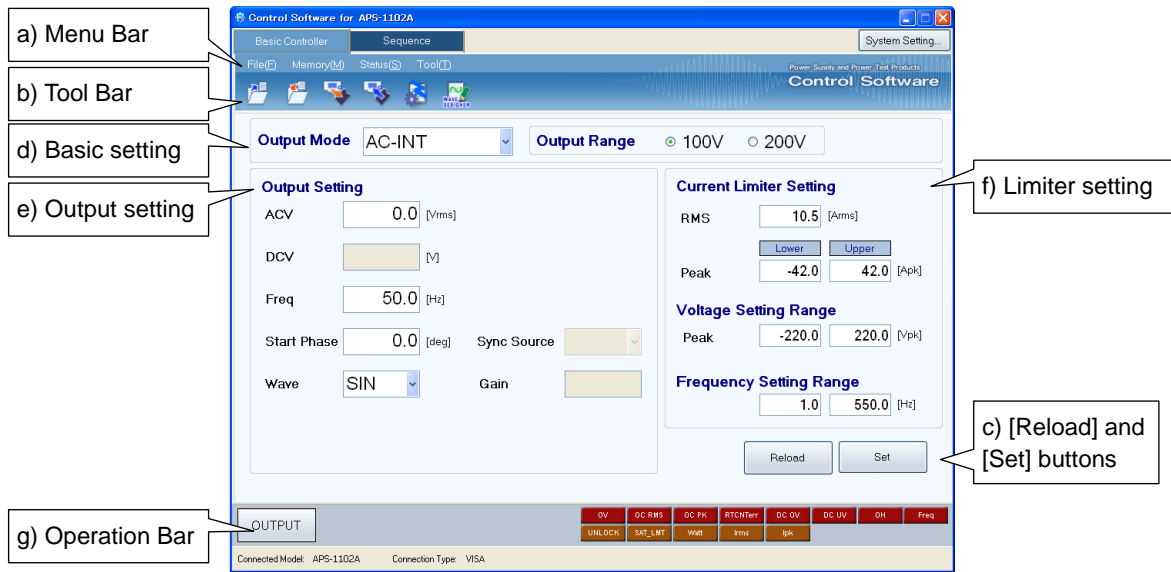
a) Menu Bar

b) Tool Bar

d) Basic setting

e) Output setting

g) Operation Bar

Control Software for APS-1102A

Basic Controller
Sequence
System Setting...

File(F) Memory(M) Status(S) Tool(T)

Power Supply and Power Test Products
Control Software

Output Mode AC-INT
Output Range 100V 200V

Output Setting
ACV 0.0 [Vrms]
DCV [V]
Freq 50.0 [Hz]
Start Phase 0.0 [deg]
Sync Source
Wave SIN
Gain

Current Limiter Setting
RMS 10.5 [Arms]
Lower Upper
Peak -42.0 42.0 [Apk]

Voltage Setting Range
Peak -220.0 220.0 [Vpk]

Frequency Setting Range
1.0 550.0 [Hz]

f) Limiter setting

c) [Reload] and [Set] buttons

Reload
Set

OUTPUT

OV OC RMS OC PK RTCNTerr DC OV DC UV OH Freq
UNLOCK SAT_LMT Watt Irms Ipk

Connected Model: APS-1102A Connection Type: VISA